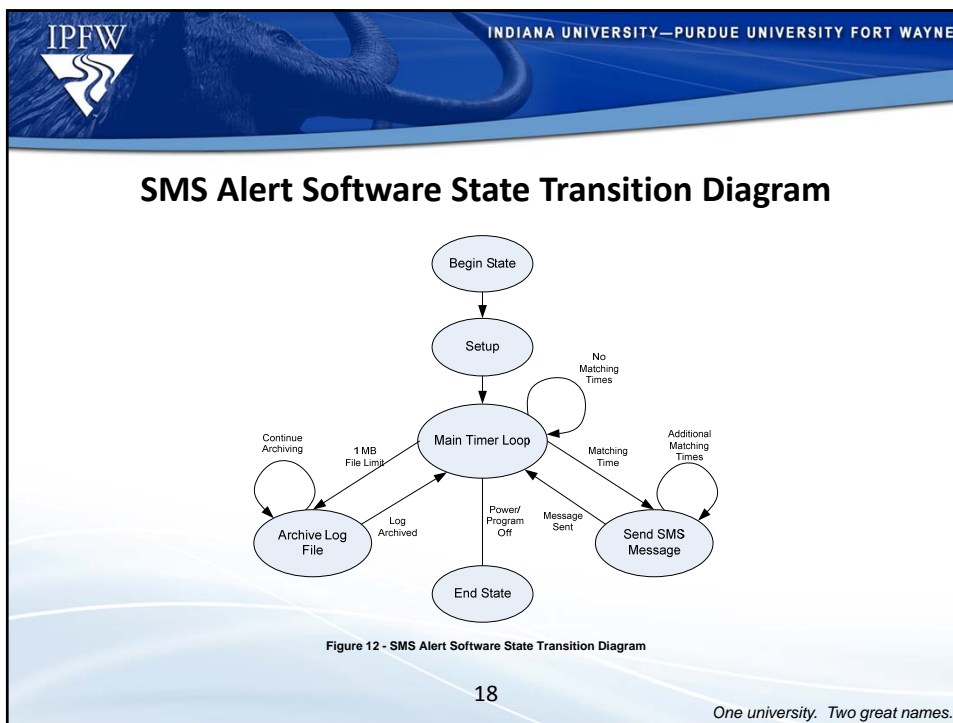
IPFW

INDIANA UNIVERSITY—PURDUE UNIVERSITY FORT WAYNE

SMS Alert Software State Transition Diagram

Begin State

Setup

No Matching Times

Continue Archiving

1 MB File Limit

Main Timer Loop

Matching Time

Additional Matching Times

Archive Log File

Log Archived

Power/ Program Off

Message Sent

Send SMS Message

End State

Figure 12 - SMS Alert Software State Transition Diagram

18

One university. Two great names.